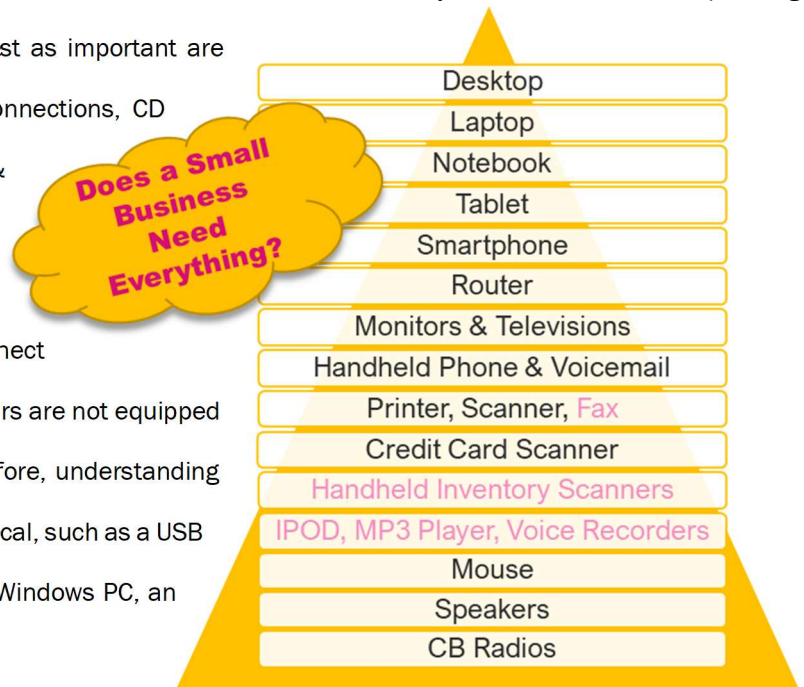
st as important are

onnections, CD

&

nect

rs are not equipped

fore, understanding

cal, such as a USB

Windows PC, an

Does a Small Business Need Everything?

Desktop
Laptop
Notebook
Tablet
Smartphone
Router
Monitors & Televisions
Handheld Phone & Voicemail
Printer, Scanner, Fax
Credit Card Scanner
Handheld Inventory Scanners
IPOD, MP3 Player, Voice Recorders
Mouse
Speakers
CB Radios